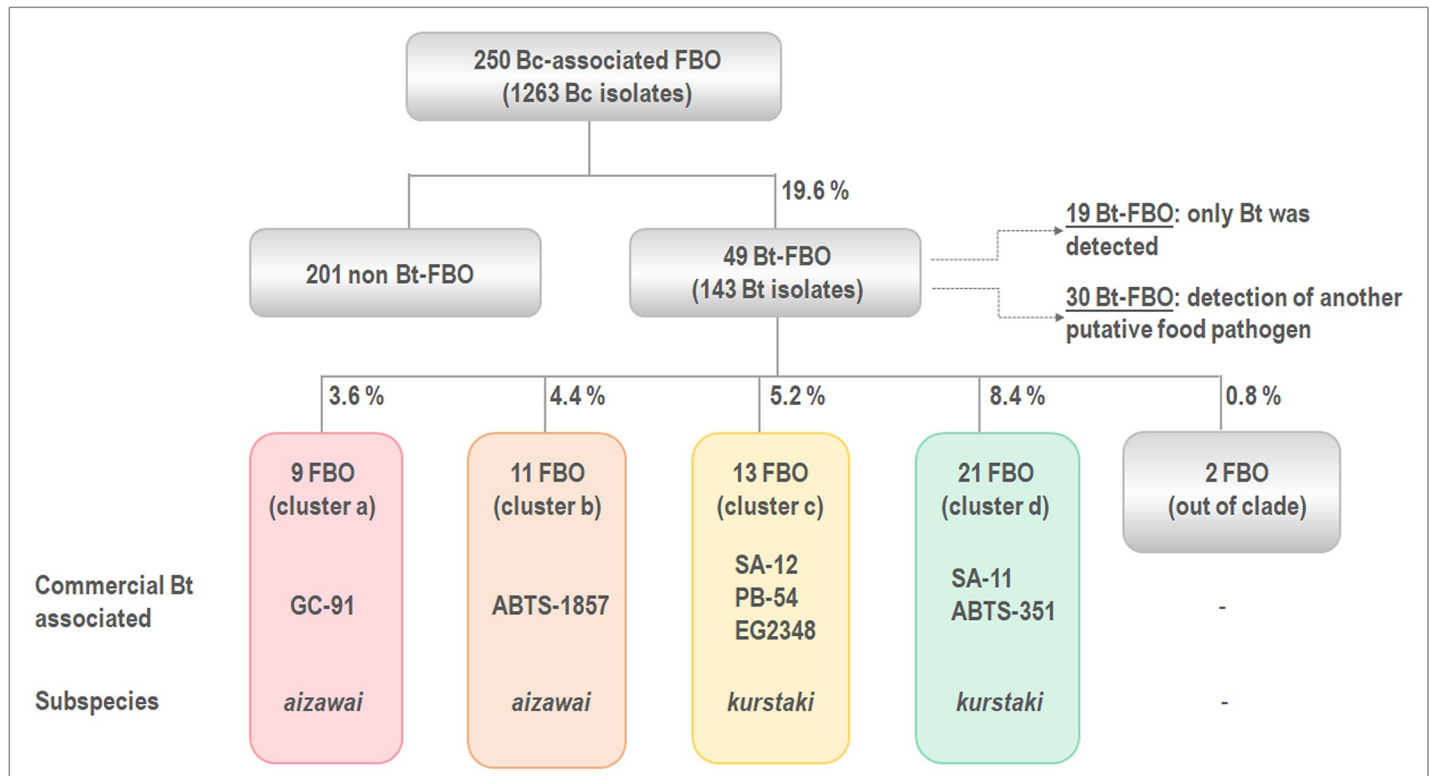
250 Bc-associated FBO
(1263 Bc isolates)

19.6 %

201 non Bt-FBO

49 Bt-FBO
(143 Bt isolates)

19 Bt-FBO: only Bt was detected

30 Bt-FBO: detection of another putative food pathogen

3.6 %

4.4 %

5.2 %

8.4 %

0.8 %

9 FBO
(cluster a)

11 FBO
(cluster b)

13 FBO
(cluster c)

21 FBO
(cluster d)

2 FBO
(out of clade)

Commercial Bt associated

GC-91

ABTS-1857

SA-12
PB-54
EG2348

SA-11
ABTS-351

-

Subspecies

aizawai

aizawai

kurstaki

kurstaki

-